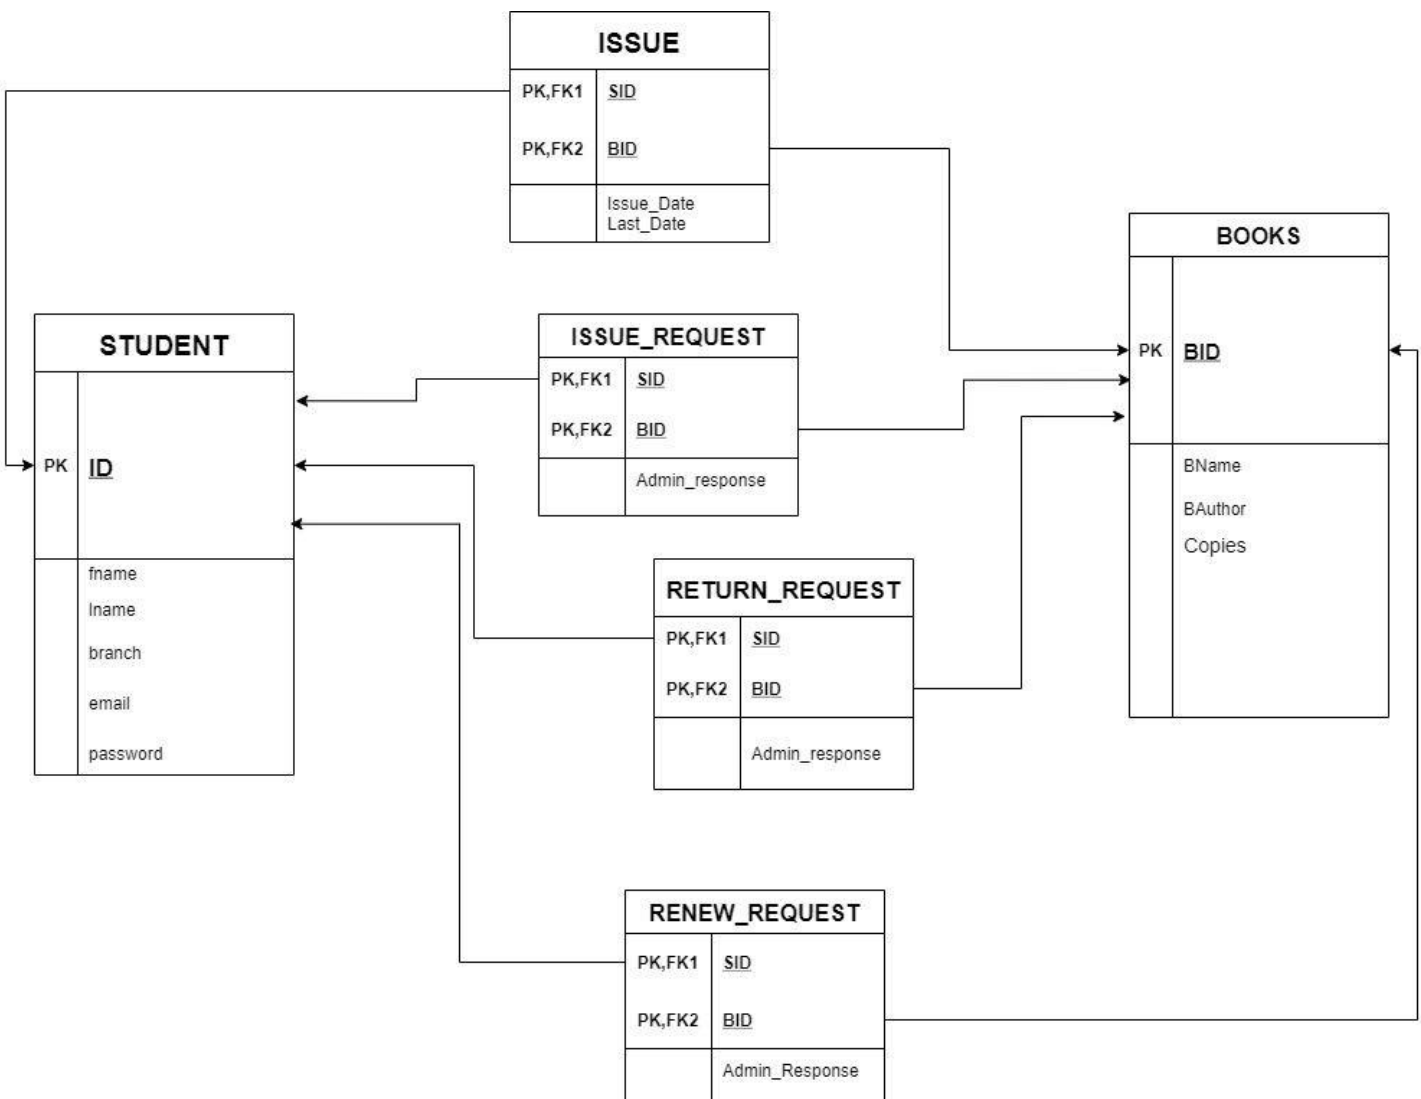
ISSUE

| | |
|---|---|
| PK,FK1 | SID |
| PK,FK2 | BID |
| | Issue_Date Last_Date |

BOOKS

| | |
|---|---|
| PK | BID |
| | BName BAuthor Copies |

STUDENT

| | |
|---|---|
| PK | ID |
| | fname lname branch email password |

ISSUE_REQUEST

| | |
|---|---|
| PK,FK1 | SID |
| PK,FK2 | BID |
| | Admin_response |

RETURN_REQUEST

| | |
|---|---|
| PK,FK1 | SID |
| PK,FK2 | BID |
| | Admin_response |

RENEW_REQUEST

| | |
|---|---|
| PK,FK1 | SID |
| PK,FK2 | BID |
| | Admin_Response |